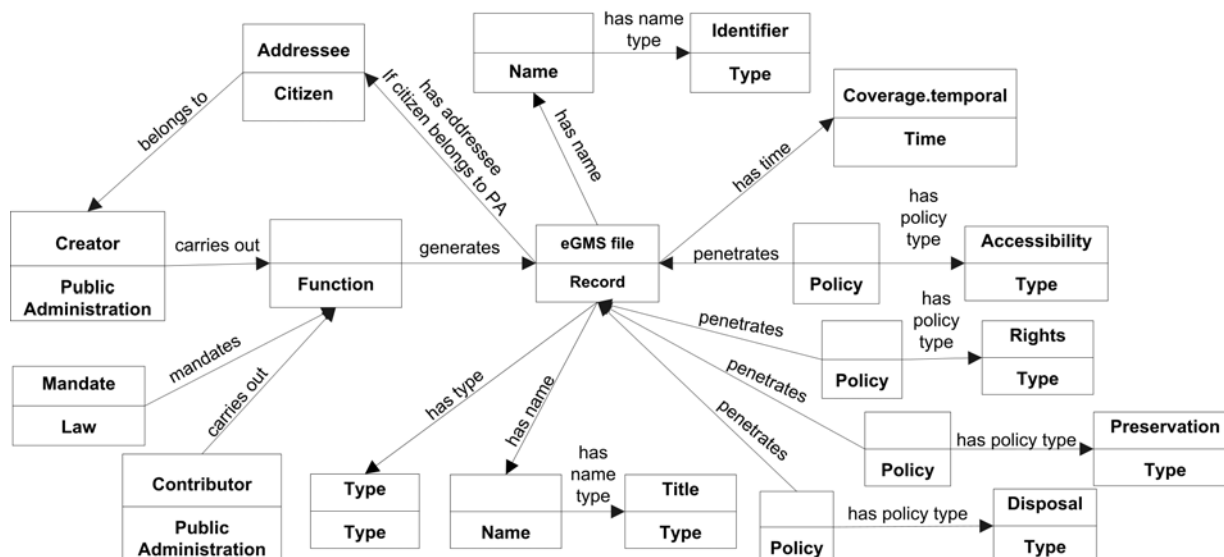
Addressee
Citizen

has name type

Identifier
Type

Name

has addressee
If citizen belongs to PA

has name

Coverage.temporal
Time

belongs to

has time

Creator
Public Administration

carries out

Function

generates

eGMS file
Record

penetrates

has policy type

Policy

Accessibility
Type

mandates

Mandate
Law

carries out

penetrates

has policy type

Policy

Rights
Type

penetrates

Policy

has policy type

Preservation
Type

has type

has name

penetrates

Contributor
Public Administration

Type
Type

has name type

Name

Title
Type

Policy

has policy type

Disposal
Type